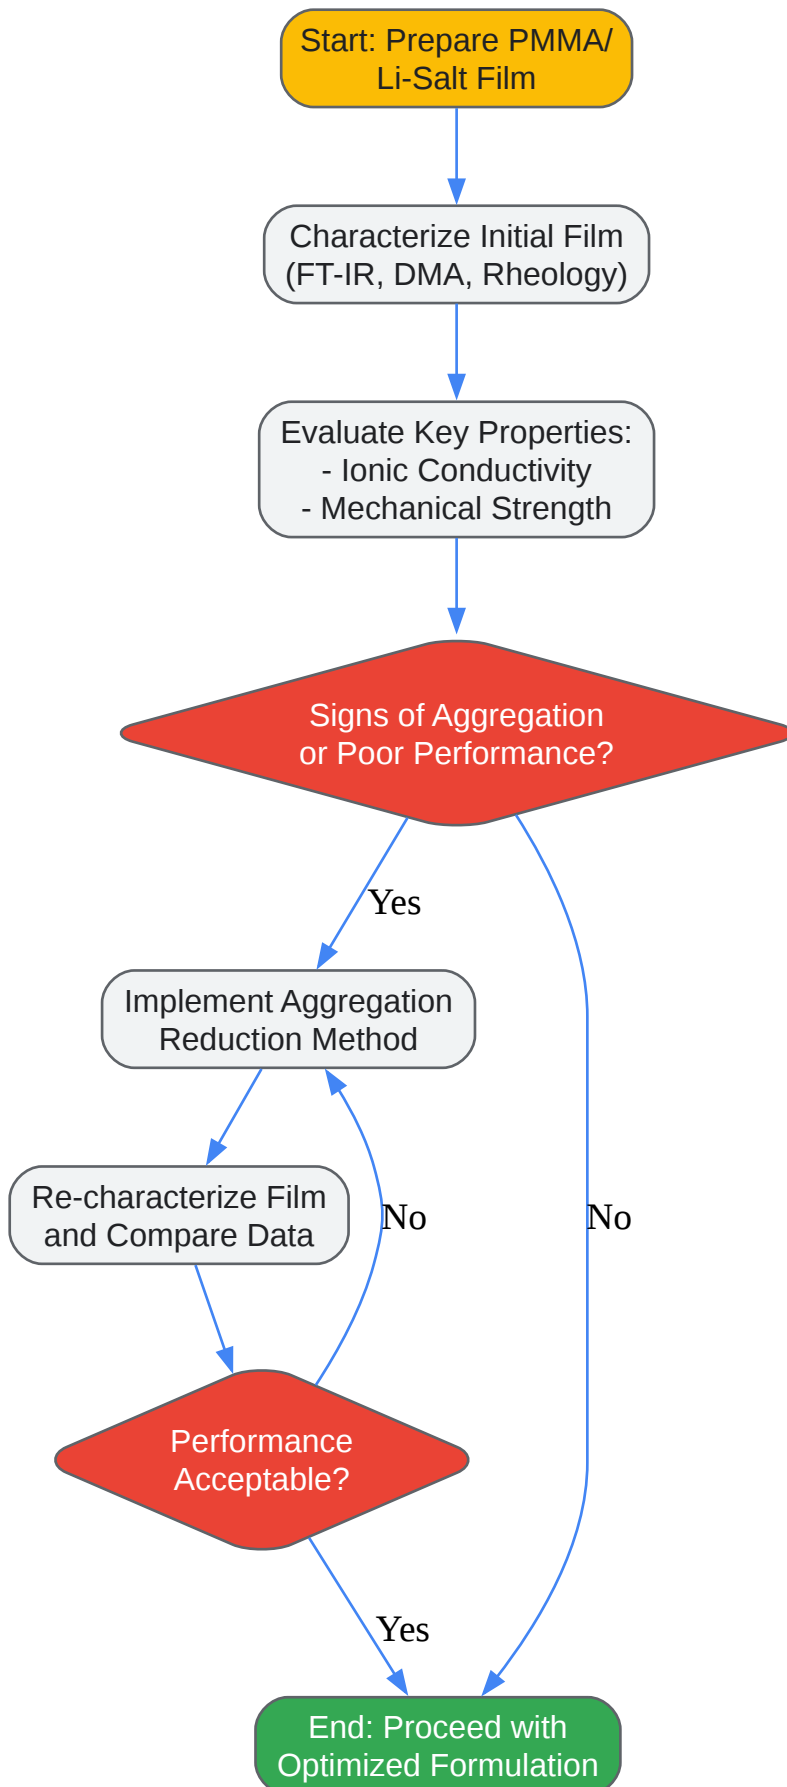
Start: Prepare PMMA/ Li-Salt Film

Characterize Initial Film (FT-IR, DMA, Rheology)

Evaluate Key Properties:
- Ionic Conductivity
- Mechanical Strength

Signs of Aggregation or Poor Performance?

Yes

Implement Aggregation Reduction Method

Re-characterize Film and Compare Data

No

No

Performance Acceptable?

Yes

End: Proceed with Optimized Formulation